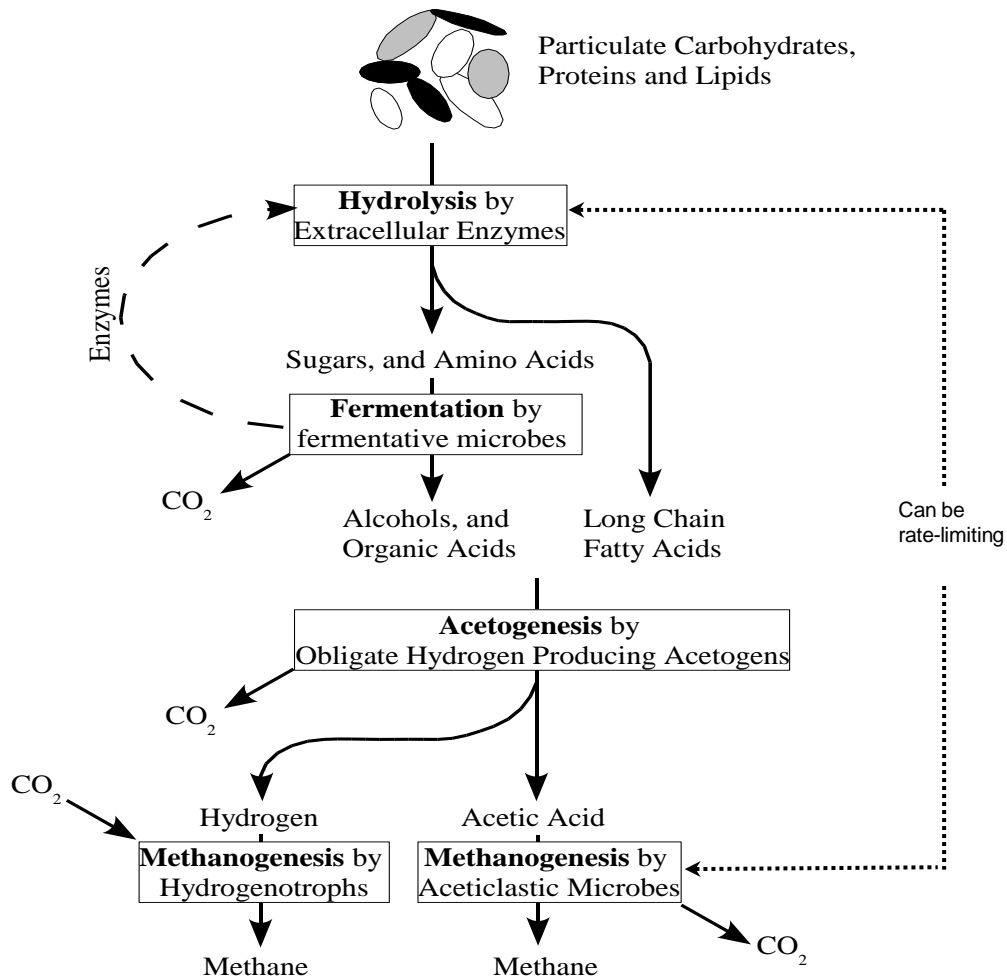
Particulate Carbohydrates, Proteins and Lipids

**Hydrolysis** by Extracellular Enzymes

Enzymes

Sugars, and Amino Acids

**Fermentation** by fermentative microbes

$CO_2$

Alcohols, and Organic Acids

Long Chain Fatty Acids

Can be rate-limiting

**Acetogenesis** by Obligate Hydrogen Producing Acetogens

$CO_2$

$CO_2$

Hydrogen

Acetic Acid

**Methanogenesis** by Hydrogenotrophs

**Methanogenesis** by Aceticlastic Microbes

$CO_2$

Methane

Methane